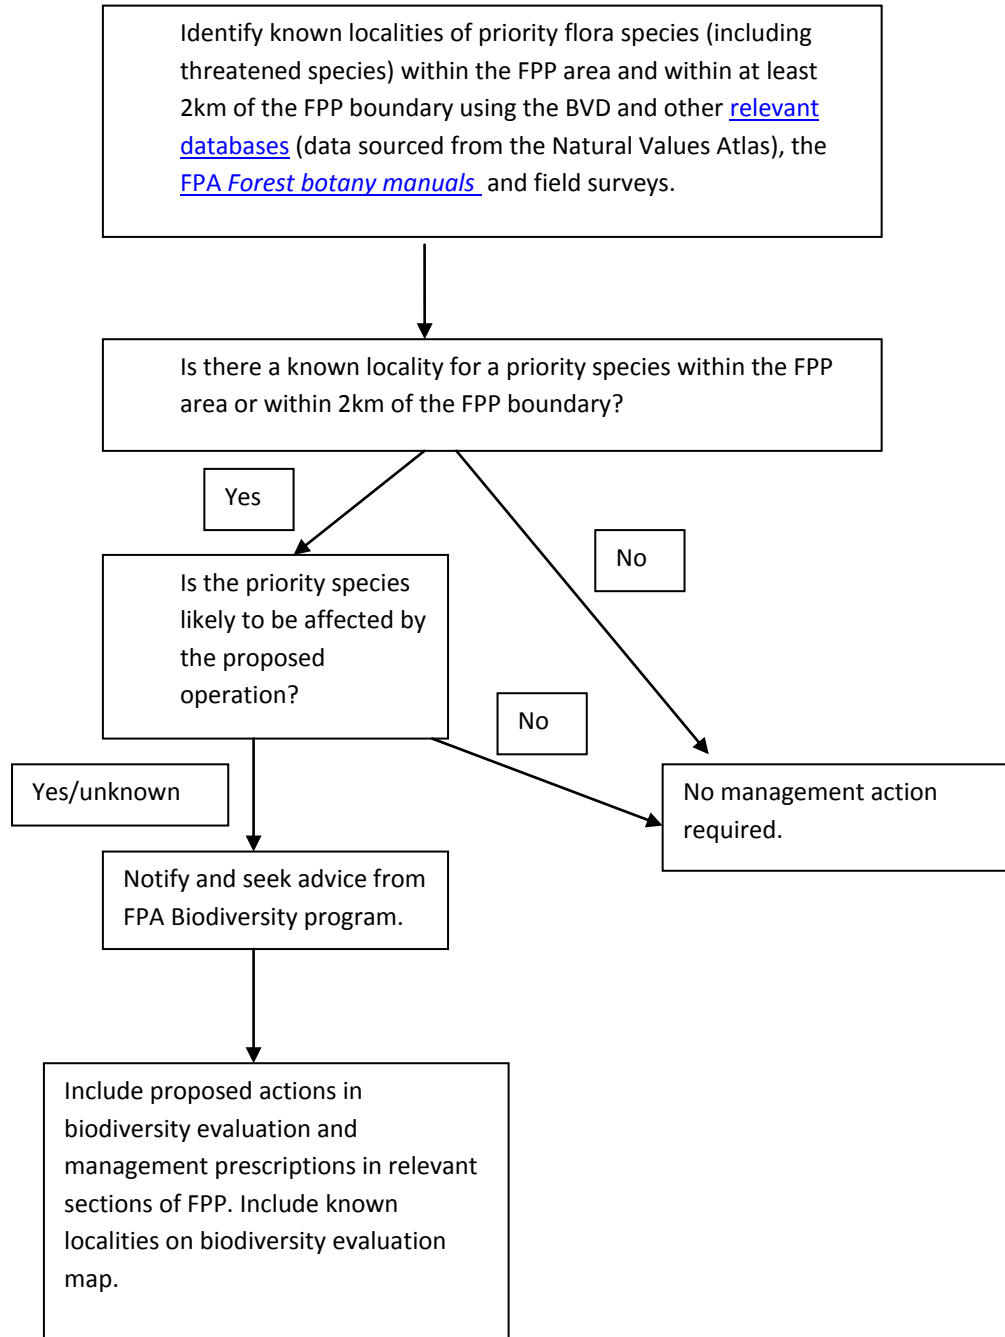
Identify known localities of priority flora species (including threatened species) within the FPP area and within at least 2km of the FPP boundary using the BVD and other relevant databases (data sourced from the Natural Values Atlas), the FPA Forest botany manuals and field surveys.

Is there a known locality for a priority species within the FPP area or within 2km of the FPP boundary?

Yes

No

Is the priority species likely to be affected by the proposed operation?

No

Yes/unknown

No management action required.

Notify and seek advice from FPA Biodiversity program.

Include proposed actions in biodiversity evaluation and management prescriptions in relevant sections of FPP. Include known localities on biodiversity evaluation map.